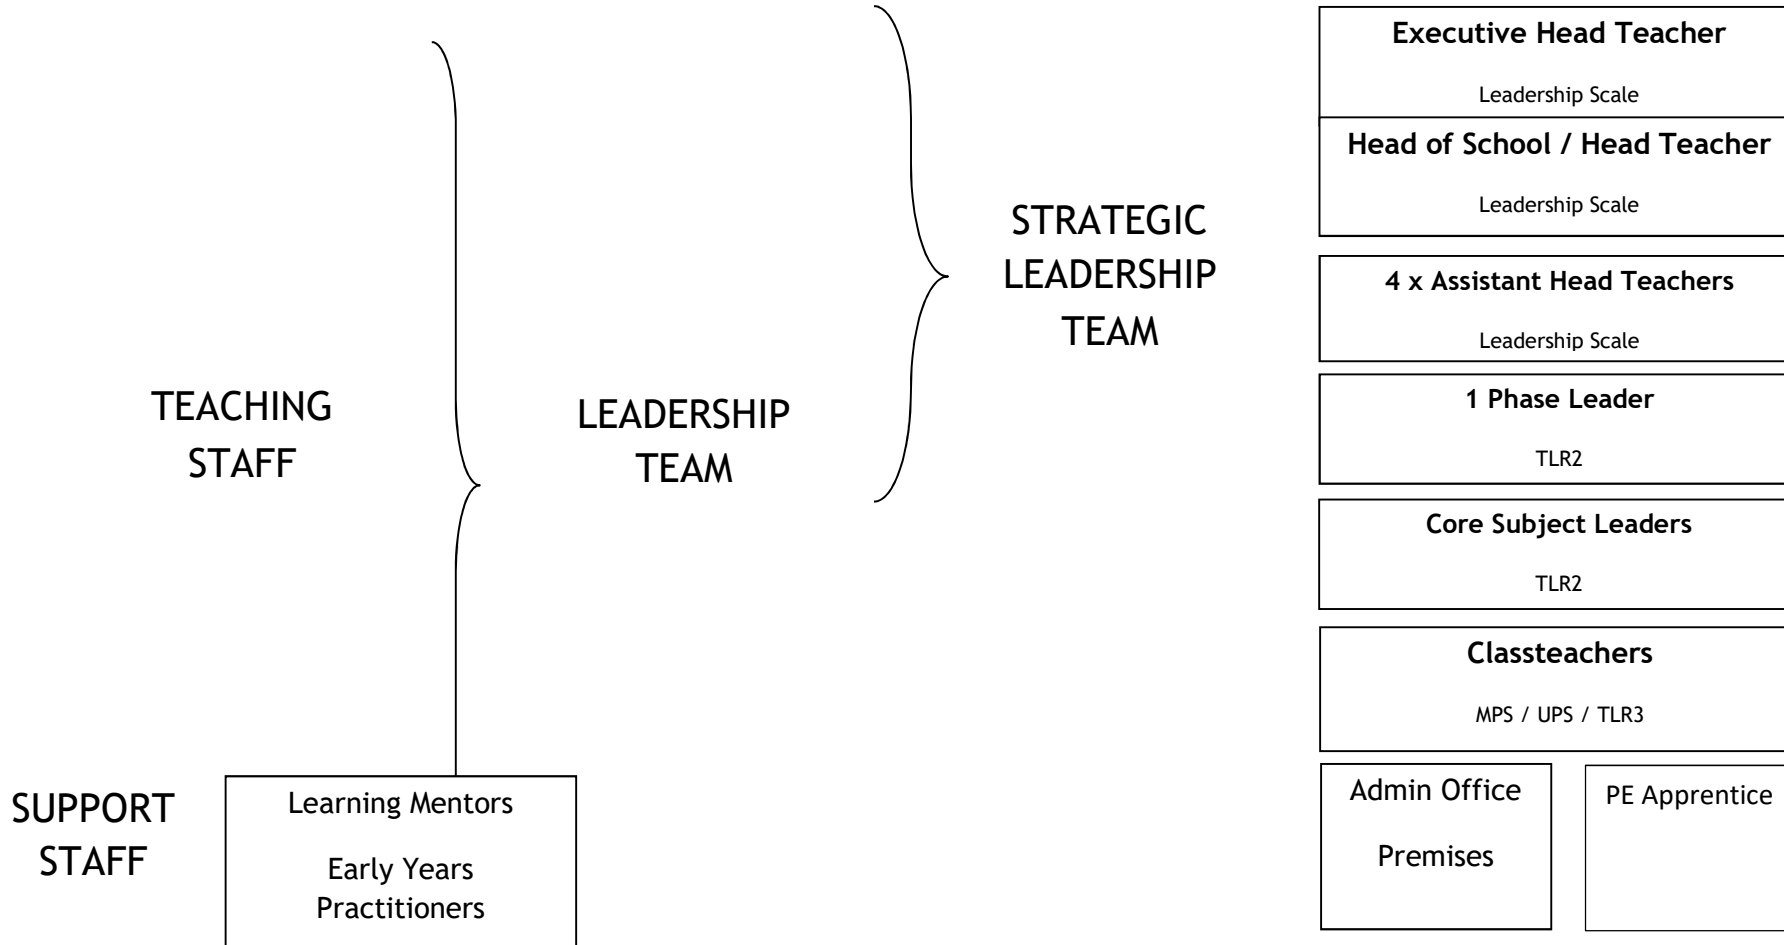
STRATEGIC LEADERSHIP TEAM

LEADERSHIP TEAM

TEACHING STAFF

SUPPORT STAFF

**Executive Head Teacher**

Leadership Scale

**Head of School / Head Teacher**

Leadership Scale

**4 x Assistant Head Teachers**

Leadership Scale

**1 Phase Leader**

TLR2

**Core Subject Leaders**

TLR2

**Classteachers**

MPS / UPS / TLR3

Learning Mentors

Early Years Practitioners

Admin Office

Premises

PE Apprentice